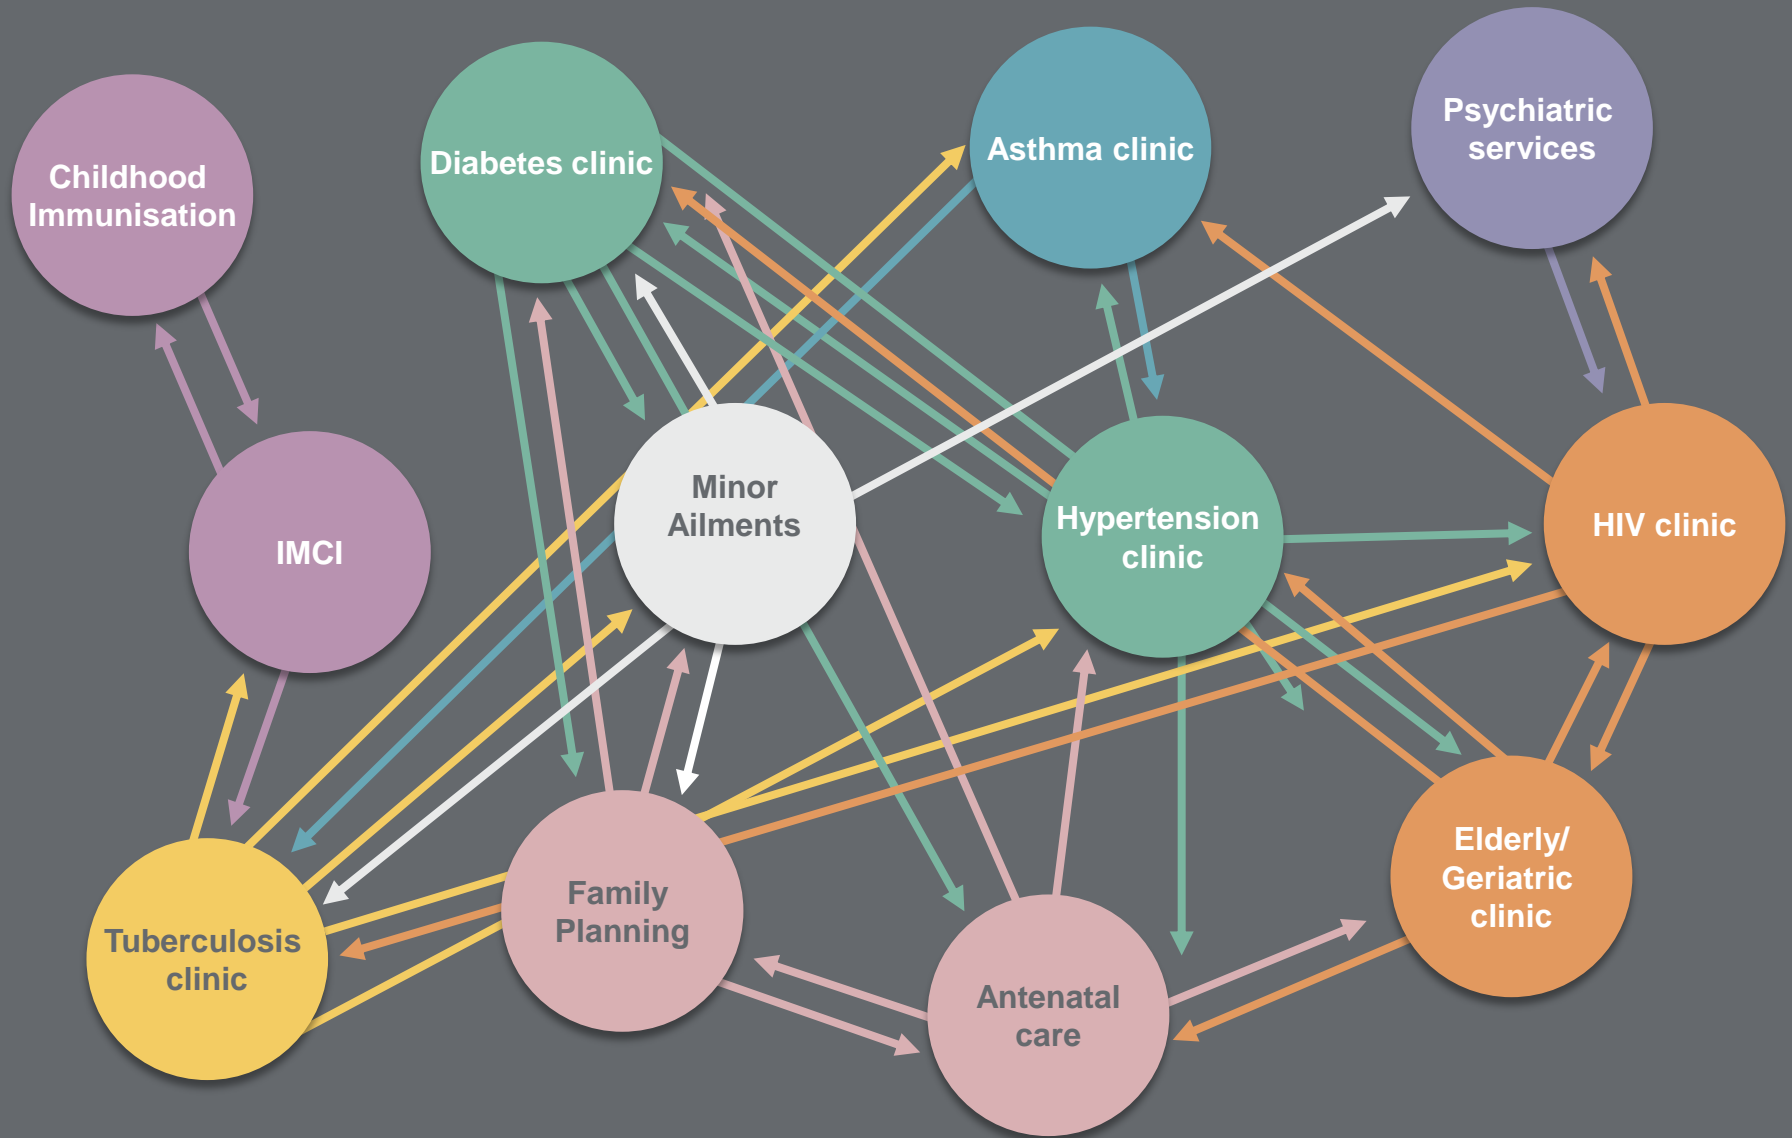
Childhood Immunisation

Diabetes clinic

Asthma clinic

Psychiatric services

IMCI

Minor Ailments

Hypertension clinic

HIV clinic

Tuberculosis clinic

Family Planning

Antenatal care

Elderly/ Geriatric clinic